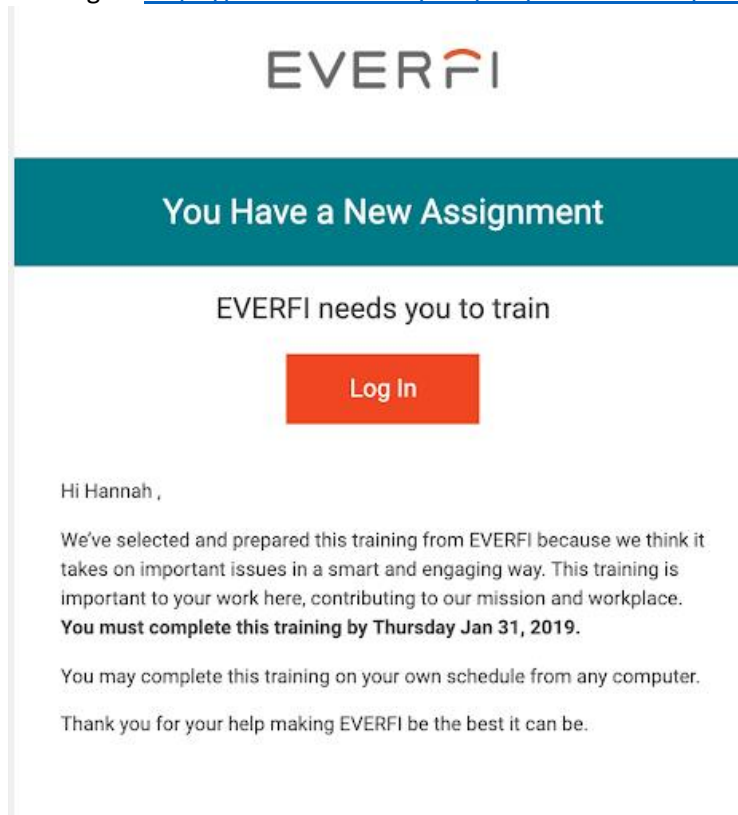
EVERFI

You Have a New Assignment

EVERFI needs you to train

Log In

Hi Hannah ,

We've selected and prepared this training from EVERFI because we think it takes on important issues in a smart and engaging way. This training is important to your work here, contributing to our mission and workplace. **You must complete this training by Thursday Jan 31, 2019.**

You may complete this training on your own schedule from any computer.

Thank you for your help making EVERFI be the best it can be.